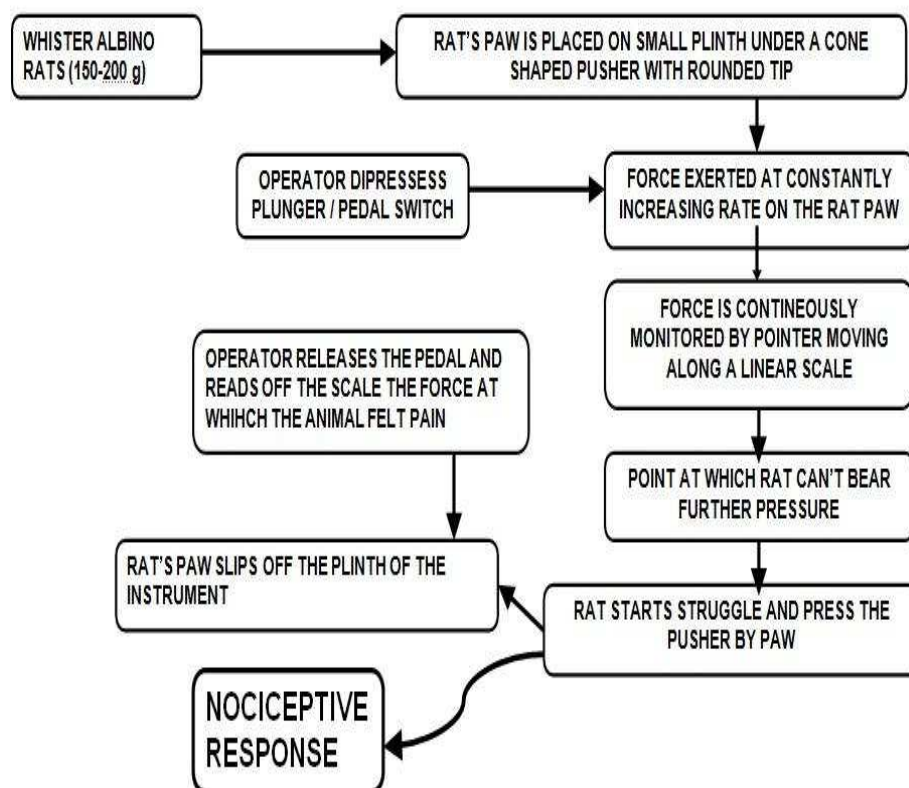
WHISTER ALBINO RATS (150-200 g)

RAT'S PAW IS PLACED ON SMALL PLINTH UNDER A CONE SHAPED PUSHER WITH ROUNDED TIP

OPERATOR DIPRESSESS PLUNGER / PEDAL SWITCH

FORCE EXERTED AT CONSTANTLY INCREASING RATE ON THE RAT PAW

FORCE IS CONTINEOUSLY MONITORED BY POINTER MOVING ALONG A LINEAR SCALE

OPERATOR RELEASES THE PEDAL AND READS OFF THE SCALE THE FORCE AT WHIHCH THE ANIMAL FELT PAIN

POINT AT WHICH RAT CAN'T BEAR FURTHER PRESSURE

RAT'S PAW SLIPS OFF THE PLINTH OF THE INSTRUMENT

RAT STARTS STRUGGLE AND PRESS THE PUSHER BY PAW

NOCICEPTIVE RESPONSE